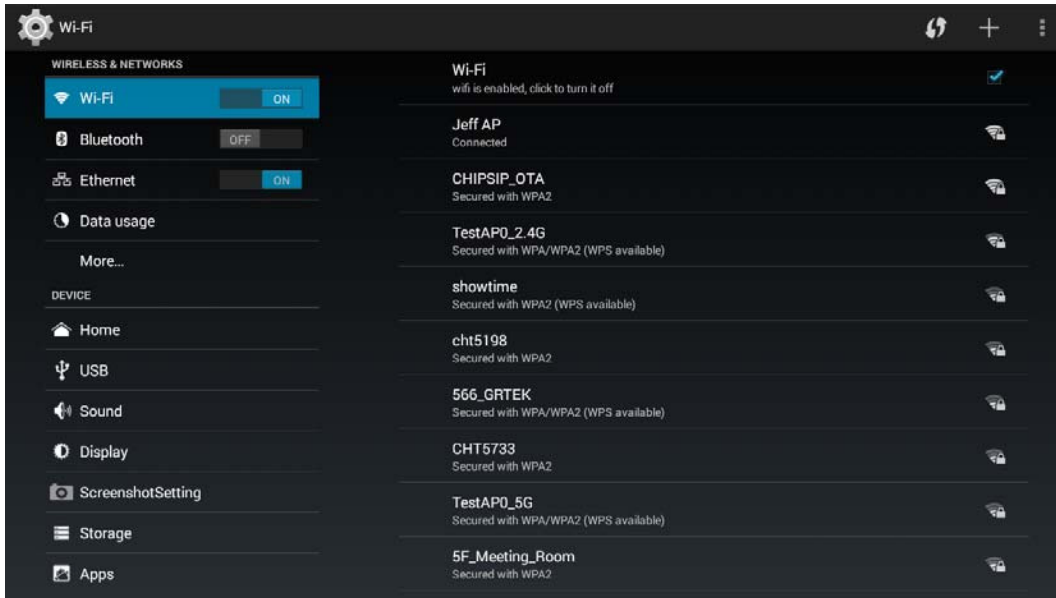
Wi-Fi

WIRELESS & NETWORKS

Wi-Fi ON

Bluetooth OFF

Ethernet ON

Data usage

More...

DEVICE

Home

USB

Sound

Display

ScreenshotSetting

Storage

Apps

Wi-Fi
wifi is enabled, click to turn it off

Jeff AP
Connected

CHIPSIP_OTA
Secured with WPA2

TestAP0_2.4G
Secured with WPA/WPA2 (WPS available)

showtime
Secured with WPA2 (WPS available)

cht5198
Secured with WPA2

566_GRTEK
Secured with WPA/WPA2 (WPS available)

CHT5733
Secured with WPA2

TestAP0_5G
Secured with WPA/WPA2 (WPS available)

5F_Meeting_Room
Secured with WPA2